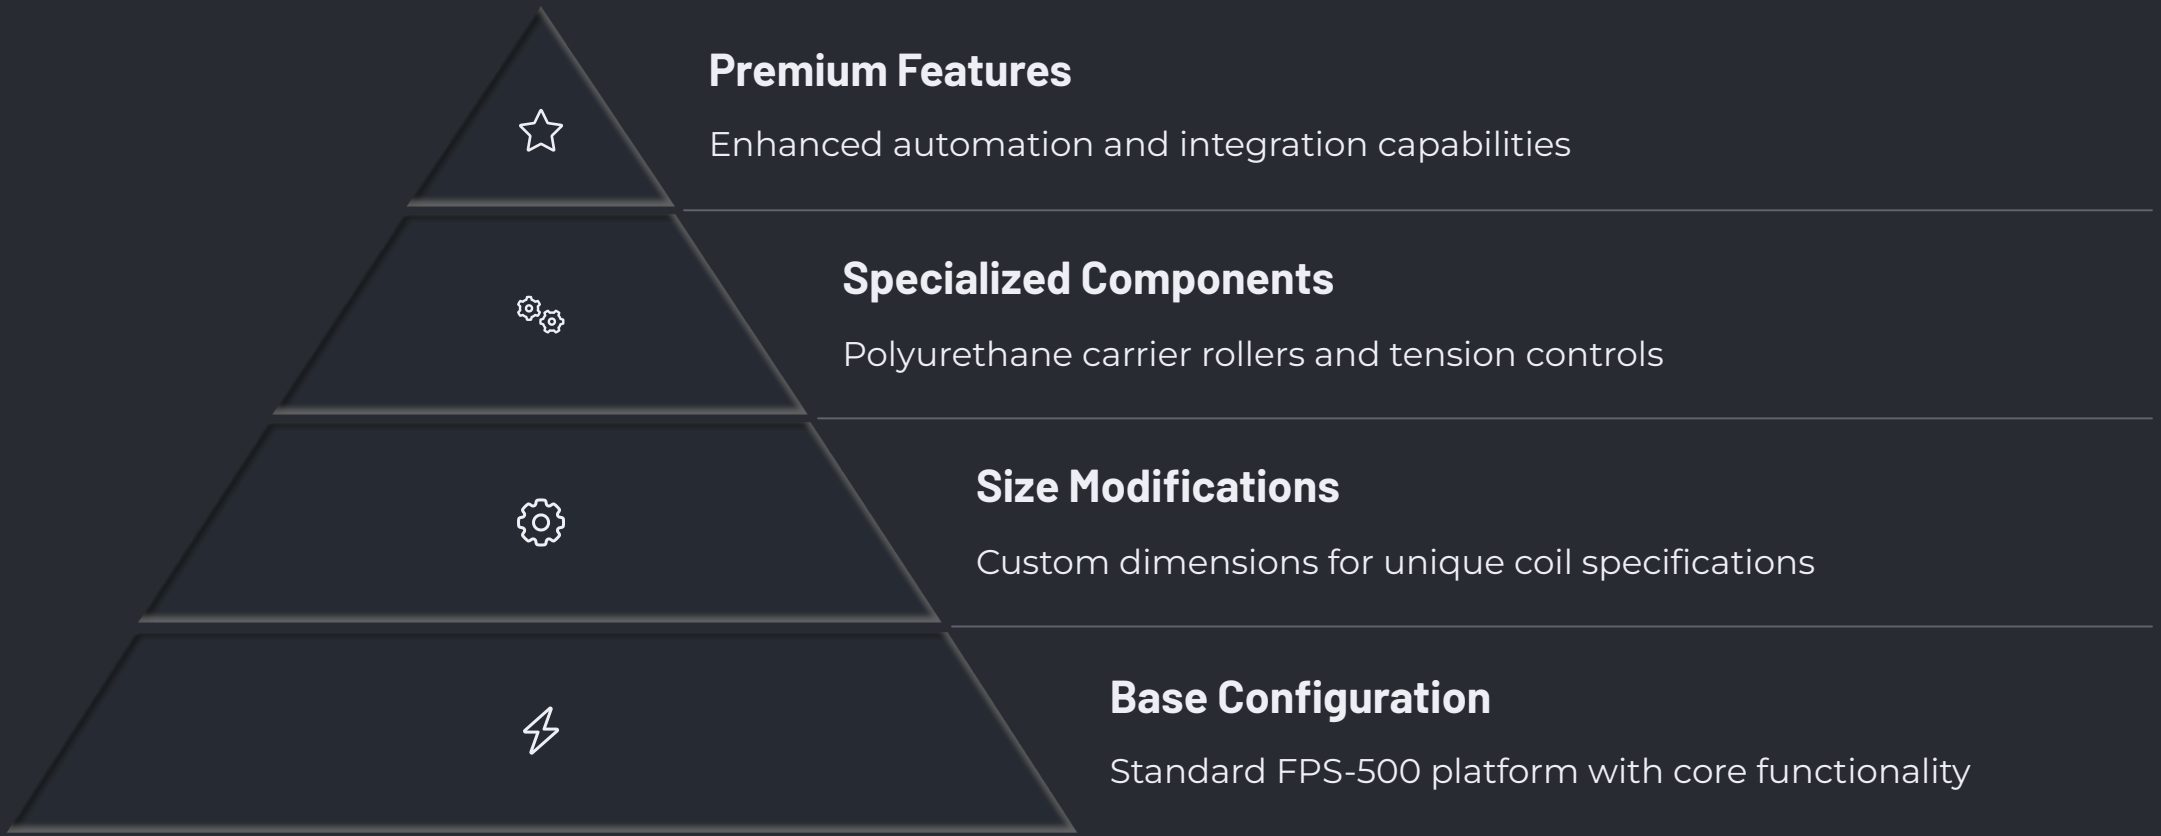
Premium Features

Enhanced automation and integration capabilities

Specialized Components

Polyurethane carrier rollers and tension controls

Size Modifications

Custom dimensions for unique coil specifications

Base Configuration

Standard FPS-500 platform with core functionality